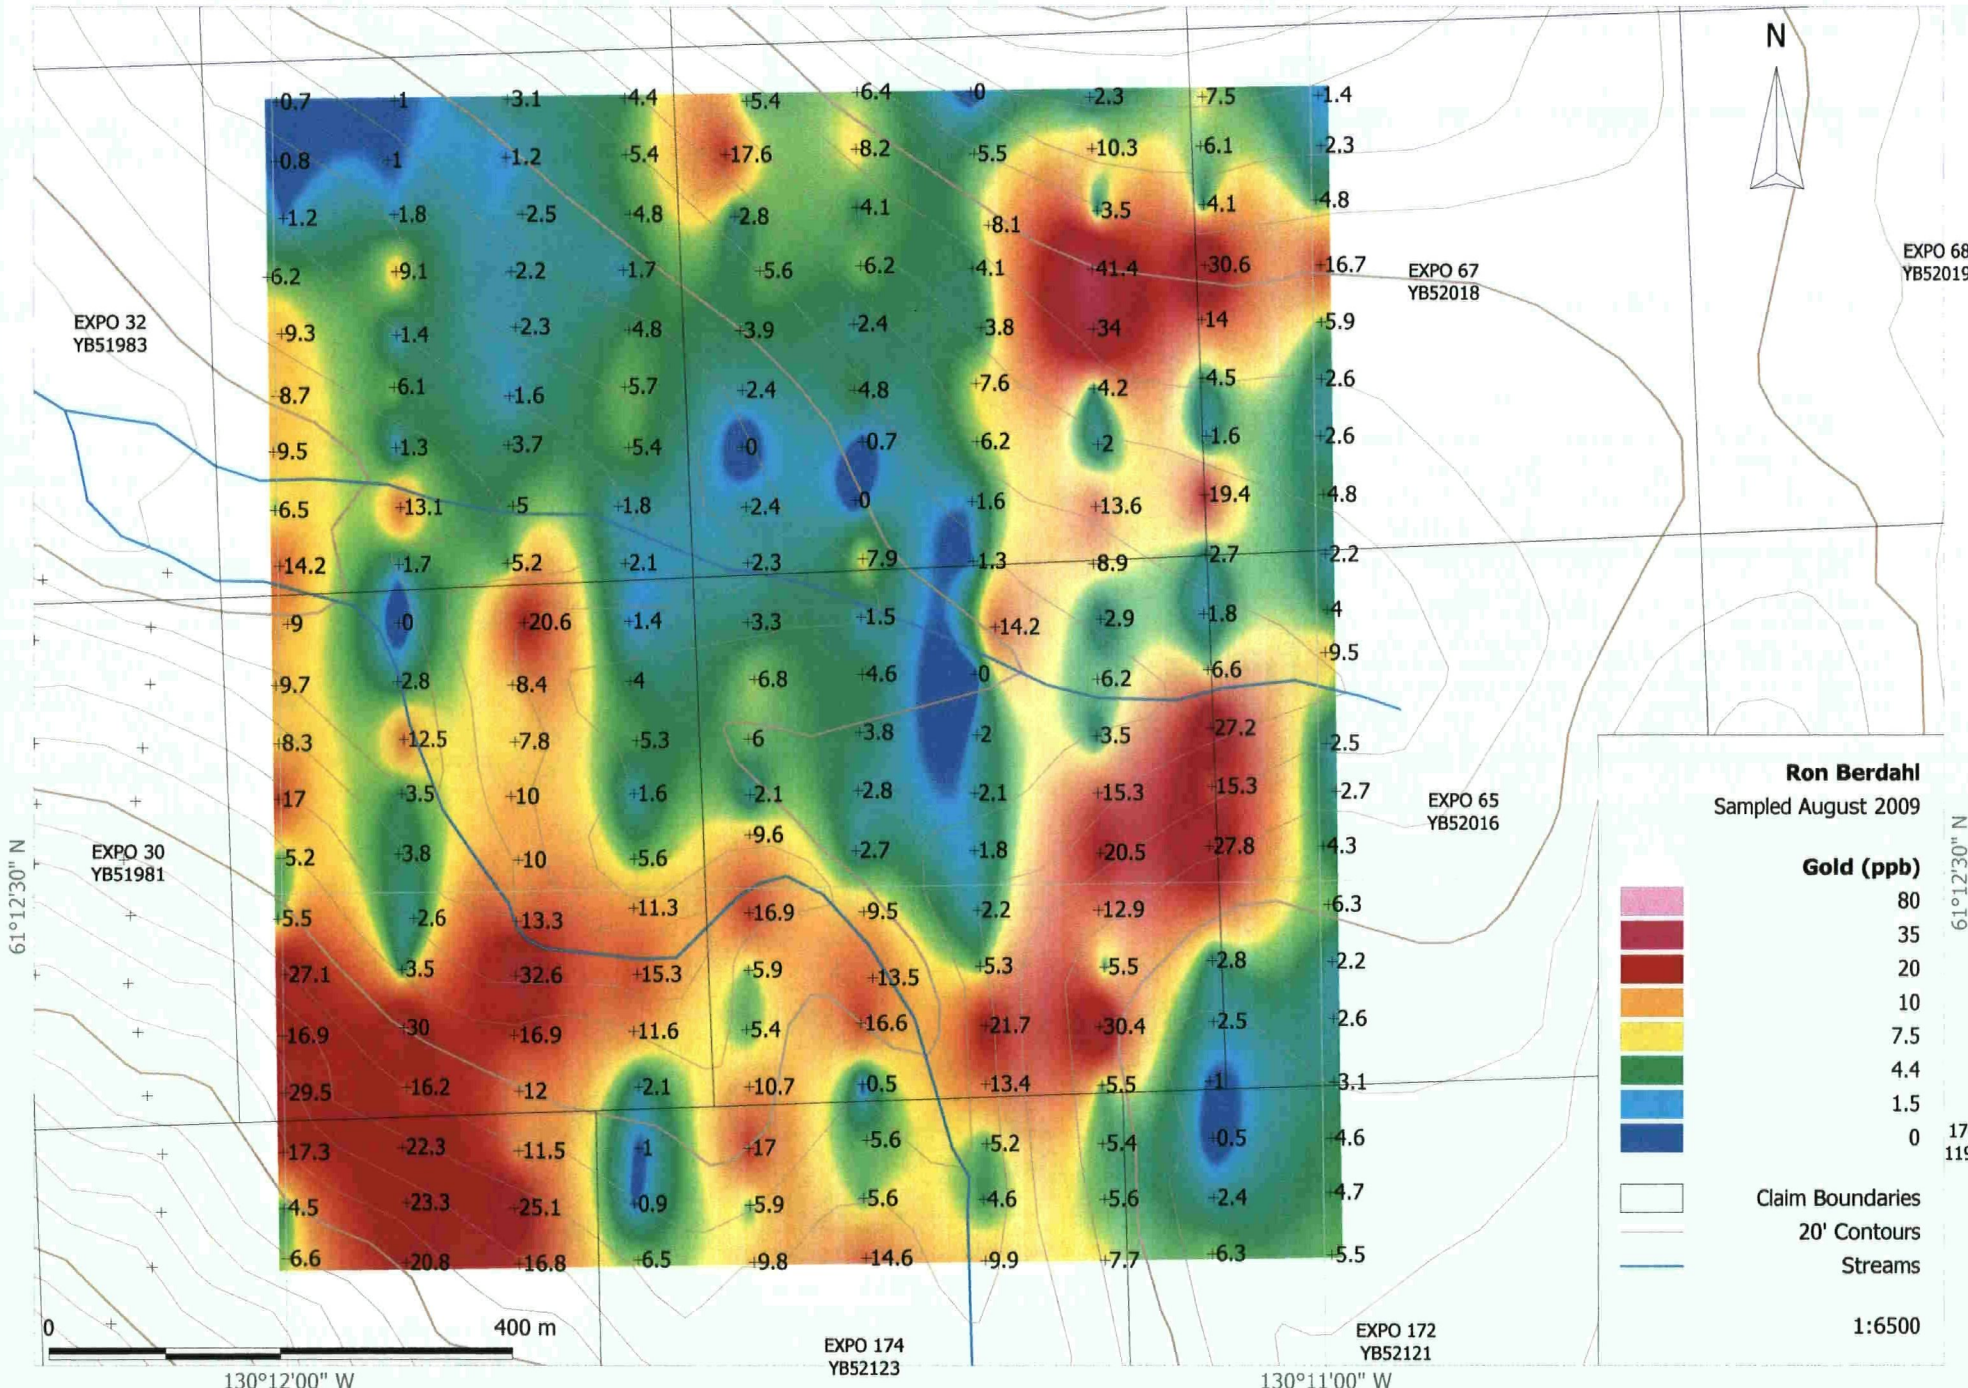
N

0.7 1 3.1 4.4 5.4 6.4 0 2.3 7.5 1.4
0.8 1 1.2 5.4 17.6 8.2 5.5 10.3 6.1 2.3
1.2 1.8 2.5 4.8 2.8 4.1 8.1 3.5 4.1 4.8
6.2 9.1 2.2 1.7 5.6 6.2 4.1 41.4 30.6 16.7
9.3 1.4 2.3 4.8 3.9 2.4 3.8 34 14 5.9
8.7 6.1 1.6 5.7 2.4 4.8 7.6 4.2 4.5 2.6
9.5 1.3 3.7 5.4 0 0.7 6.2 2 1.6 2.6
6.5 13.1 5 1.8 2.4 0 1.6 13.6 19.4 4.8
14.2 1.7 5.2 2.1 2.3 7.9 1.3 8.9 2.7 2.2
9 0 20.6 1.4 3.3 1.5 14.2 2.9 1.8 4
9.7 2.8 8.4 4 6.8 4.6 0 6.2 6.6 9.5
8.3 12.5 7.8 5.3 6 3.8 2 3.5 27.2 2.5
17 3.5 10 1.6 2.1 2.8 2.1 15.3 15.3 2.7
5.2 3.8 10 5.6 9.6 2.7 1.8 20.5 27.8 4.3
5.5 2.6 13.3 11.3 16.9 9.5 2.2 12.9 6.3
27.1 3.5 32.6 15.3 5.9 13.5 5.3 5.5 2.8 2.2
16.9 30 16.9 11.6 5.4 16.6 21.7 30.4 2.5 2.6
29.5 16.2 12 2.1 10.7 0.5 13.4 5.5 1 3.1
17.3 22.3 11.5 1 17 5.6 5.2 5.4 0.5 4.6
4.5 23.3 25.1 0.9 5.9 5.6 4.6 5.6 2.4 4.7
6.6 20.8 16.8 6.5 9.8 14.6 9.9 7.7 6.3 5.5

EXPO 32
YB51983

EXPO 30
YB51981

EXPO 67
YB52018

EXPO 68
YB5201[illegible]

EXPO 65
YB52016

EXPO 174
YB52123

EXPO 172
YB52121

17
119

61°12'30" N

61°12'30" N

130°12'00" W

130°11'00" W

0
400 m

Ron Berdahl
Sampled August 2009

Gold (ppb)
80
35
20
10
7.5
4.4
1.5
0

Claim Boundaries
20' Contours
Streams

1:6500